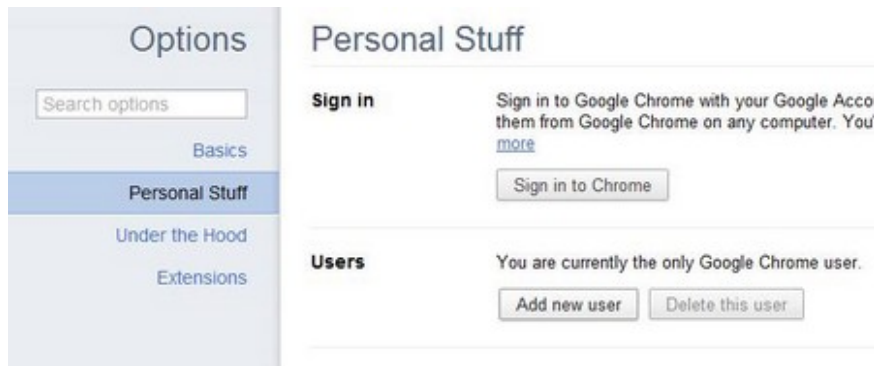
Options

Search options

Basics

Personal Stuff

Under the Hood

Extensions

Personal Stuff

Sign in

Sign in to Google Chrome with your Google Acco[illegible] them from Google Chrome on any computer. You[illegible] more

Sign in to Chrome

Users

You are currently the only Google Chrome user.

Add new user

Delete this user